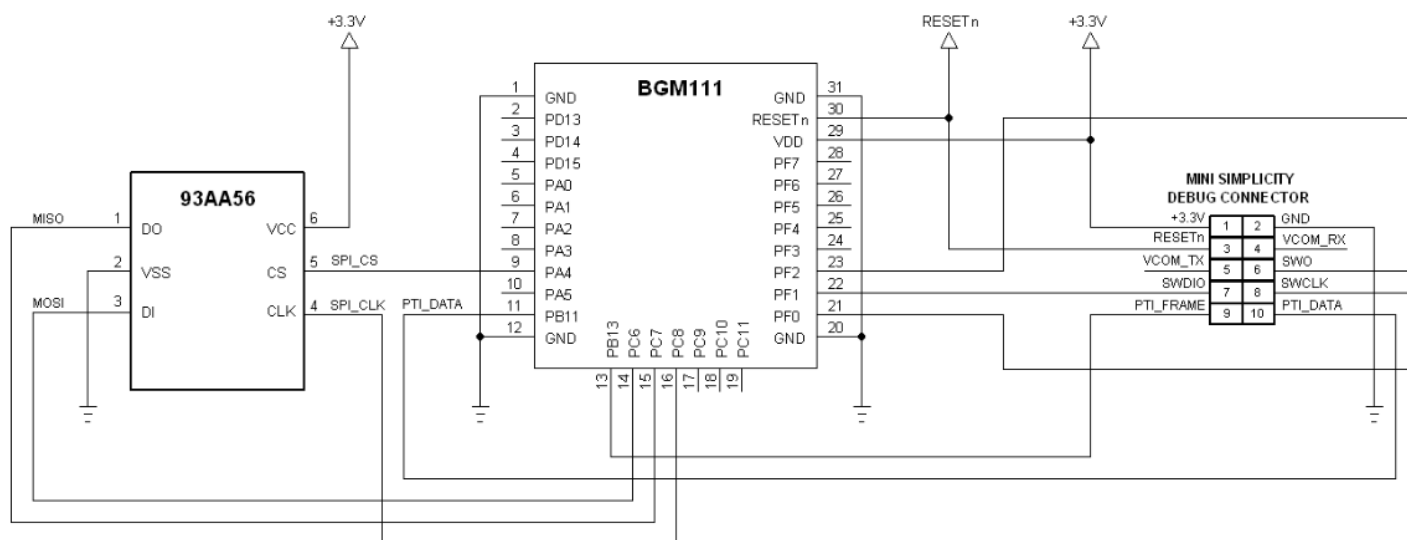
+3.3V

93AA56
MISO 1 DO
2 VSS
MOSI 3 DI
VCC 6
CS 5 SPI_CS
CLK 4 SPI_CLK

BGM111
1 GND
2 PD13
3 PD14
4 PD15
5 PA0
6 PA1
7 PA2
8 PA3
9 PA4
10 PA5
PTI_DATA 11 PB11
12 GND
13 PB13
14 PC6
15 PC7
16 PC8
17 PC9
18 PC10
19 PC11
GND 31
RESETn 30
VDD 29
PF7 28
PF6 27
PF5 26
PF4 25
PF3 24
PF2 23
PF1 22
PF0 21
GND 20

RESETn
+3.3V

MINI SIMPLICITY DEBUG CONNECTOR
+3.3V 1 2 GND
RESETn 3 4 VCOM_RX
VCOM_TX 5 6 SWO
SWDIO 7 8 SWCLK
PTI_FRAME 9 10 PTI_DATA